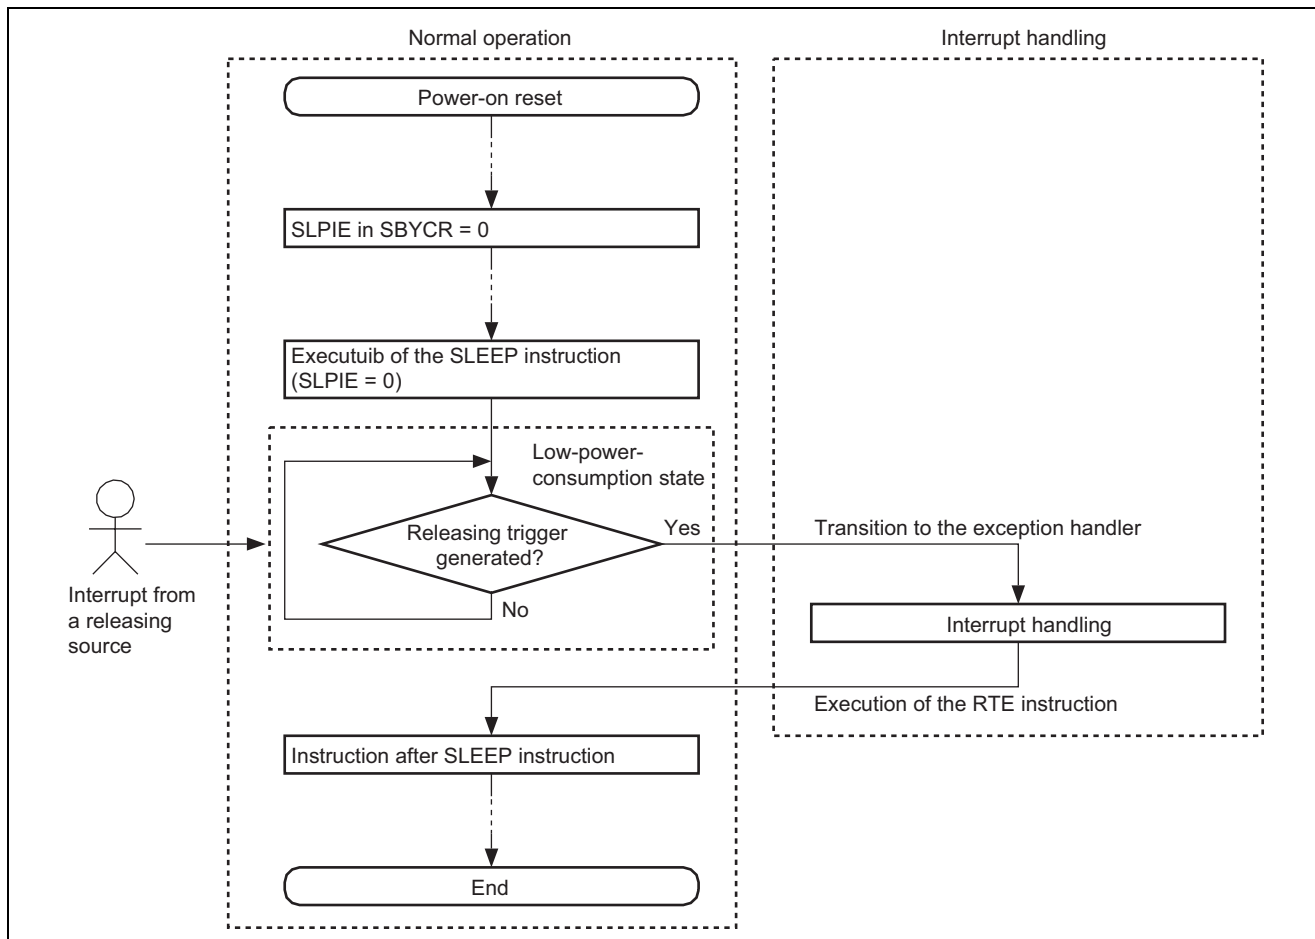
Normal operation

Interrupt handling

Power-on reset

SLPIE in SBYCR = 0

Executuib of the SLEEP instruction (SLPIE = 0)

Low-power-consumption state

Releasing trigger generated?

Yes

No

Transition to the exception handler

Interrupt from a releasing source

Interrupt handling

Execution of the RTE instruction

Instruction after SLEEP instruction

End